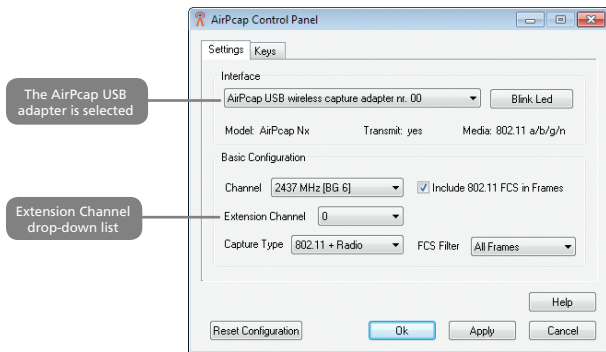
AirPcap Control Panel

Settings | Keys

Interface

AirPcap USB wireless capture adapter nr. 00

Blink Led

Model: AirPcap Nx

Transmit: yes

Media: 802.11 a/b/g/n

Basic Configuration

Channel 2437 MHz [BG 6]

Include 802.11 FCS in Frames

Extension Channel 0

Capture Type 802.11 + Radio

FCS Filter All Frames

Help

Reset Configuration

Ok

Apply

Cancel

The AirPcap USB adapter is selected

Extension Channel drop-down list